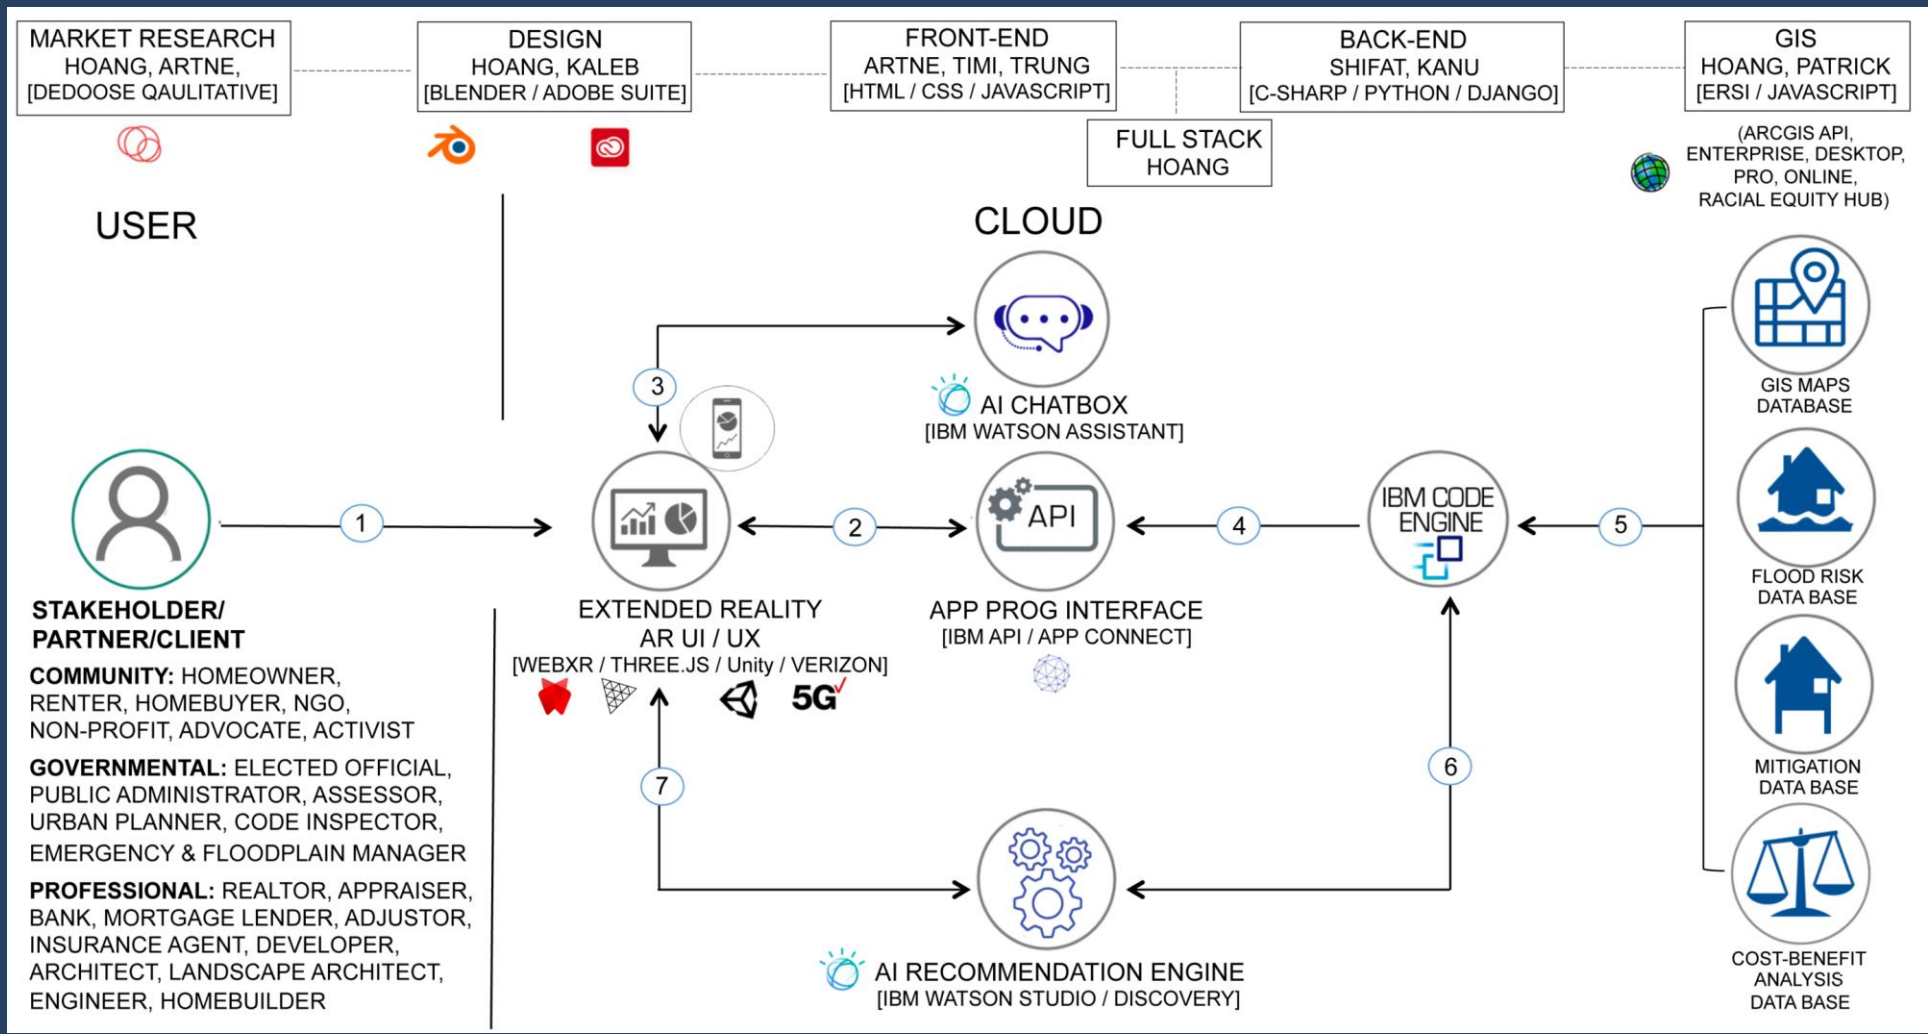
MARKET RESEARCH
HOANG, ARTNE,
[DEDOOSE QAULITATIVE]

DESIGN
HOANG, KALEB
[BLENDER / ADOBE SUITE]

FRONT-END
ARTNE, TIMI, TRUNG
[HTML / CSS / JAVASCRIPT]

BACK-END
SHIFAT, KANU
[C-SHARP / PYTHON / DJANGO]

GIS
HOANG, PATRICK
[ERSI / JAVASCRIPT]

FULL STACK
HOANG

(ARCGIS API, ENTERPRISE, DESKTOP, PRO, ONLINE, RACIAL EQUITY HUB)

USER

CLOUD

3

AI CHATBOX
[IBM WATSON ASSISTANT]

GIS MAPS DATABASE

1

2

API

4

IBM CODE ENGINE

5

STAKEHOLDER/ PARTNER/CLIENT

EXTENDED REALITY
AR UI / UX
[WEBXR / THREE.JS / Unity / VERIZON]

5G

APP PROG INTERFACE
[IBM API / APP CONNECT]

FLOOD RISK DATA BASE

COMMUNITY: HOMEOWNER, RENTER, HOMEBUYER, NGO, NON-PROFIT, ADVOCATE, ACTIVIST

GOVERNMENTAL: ELECTED OFFICIAL, PUBLIC ADMINISTRATOR, ASSESSOR, URBAN PLANNER, CODE INSPECTOR, EMERGENCY & FLOODPLAIN MANAGER

PROFESSIONAL: REALTOR, APPRAISER, BANK, MORTGAGE LENDER, ADJUSTOR, INSURANCE AGENT, DEVELOPER, ARCHITECT, LANDSCAPE ARCHITECT, ENGINEER, HOMEBUILDER

7

6

MITIGATION DATA BASE

COST-BENEFIT ANALYSIS DATA BASE

AI RECOMMENDATION ENGINE
[IBM WATSON STUDIO / DISCOVERY]